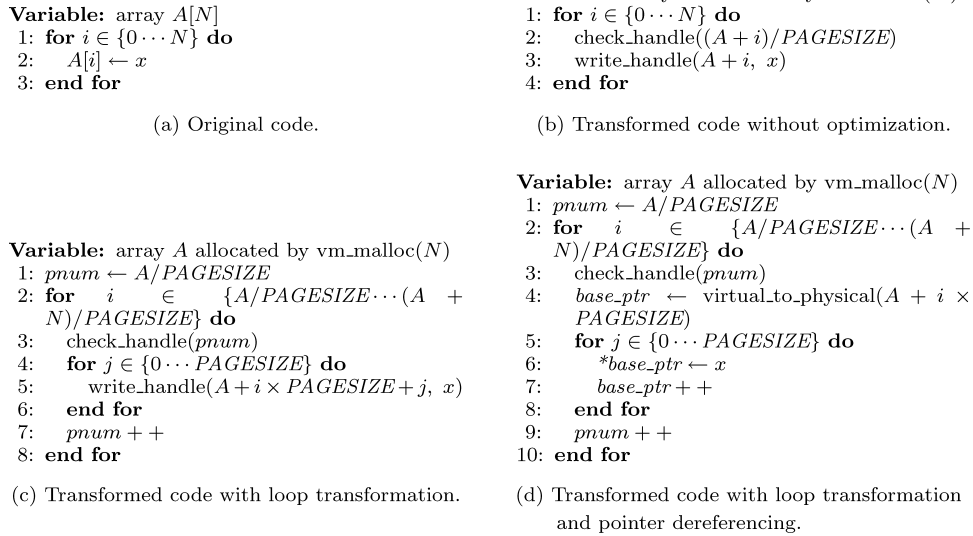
**Variable:** array $A[N]$
1: **for** $i \in \{0 \cdots N\}$ **do**
2: $A[i] \leftarrow x$
3: **end for**

(a) Original code.

1: **for** $i \in \{0 \cdots N\}$ **do**
2: check_handle($(A+i)/PAGESIZE$)
3: write_handle($A+i,\ x$)
4: **end for**

(b) Transformed code without optimization.

**Variable:** array $A$ allocated by vm_malloc($N$)
1: $pnum \leftarrow A/PAGESIZE$
2: **for** $i \in \{A/PAGESIZE \cdots (A+N)/PAGESIZE\}$ **do**
3: check_handle($pnum$)
4: **for** $j \in \{0 \cdots PAGESIZE\}$ **do**
5: write_handle($A+i \times PAGESIZE+j,\ x$)
6: **end for**
7: $pnum++$
8: **end for**

(c) Transformed code with loop transformation.

**Variable:** array $A$ allocated by vm_malloc($N$)
1: $pnum \leftarrow A/PAGESIZE$
2: **for** $i \in \{A/PAGESIZE \cdots (A+N)/PAGESIZE\}$ **do**
3: check_handle($pnum$)
4: $base\_ptr \leftarrow$ virtual_to_physical($A+i \times PAGESIZE$)
5: **for** $j \in \{0 \cdots PAGESIZE\}$ **do**
6: $*base\_ptr \leftarrow x$
7: $base\_ptr++$
8: **end for**
9: $pnum++$
10: **end for**

(d) Transformed code with loop transformation and pointer dereferencing.